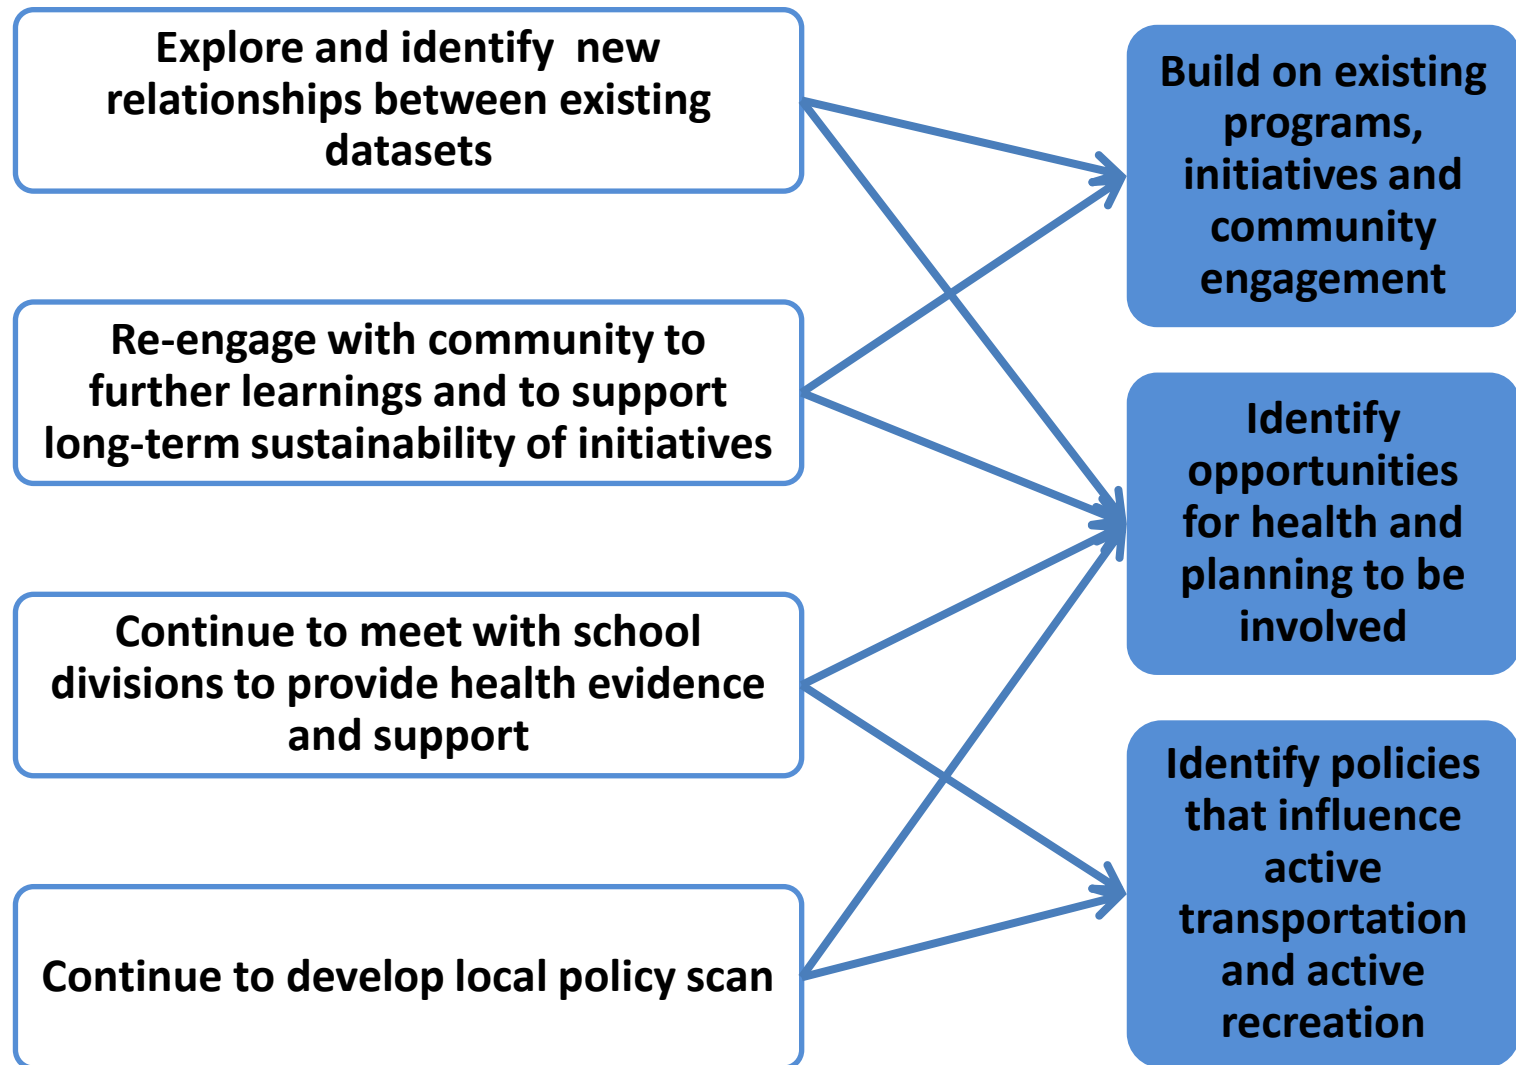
Explore and identify new relationships between existing datasets

Re-engage with community to further learnings and to support long-term sustainability of initiatives

Continue to meet with school divisions to provide health evidence and support

Continue to develop local policy scan

Build on existing programs, initiatives and community engagement

Identify opportunities for health and planning to be involved

Identify policies that influence active transportation and active recreation